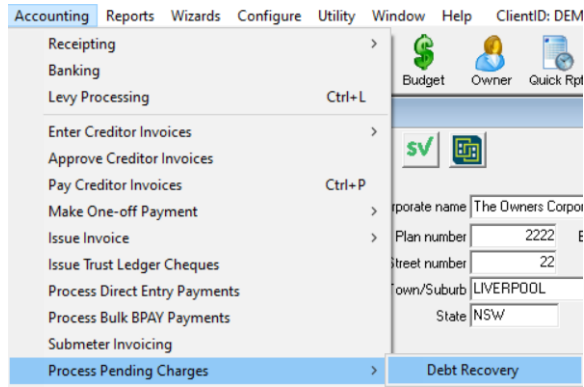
Accounting Reports Wizards Configure Utility Window Help ClientID: DEM

Receipting >
Banking
Levy Processing Ctrl+L
Enter Creditor Invoices >
Approve Creditor Invoices
Pay Creditor Invoices Ctrl+P
Make One-off Payment >
Issue Invoice >
Issue Trust Ledger Cheques
Process Direct Entry Payments
Process Bulk BPAY Payments
Submeter Invoicing
Process Pending Charges >

Debt Recovery

Budget Owner Quick Rpt

SV

rporate name The Owners Corpor
Plan number 2222 E
treet number 22
Town/Suburb LIVERPOOL
State NSW